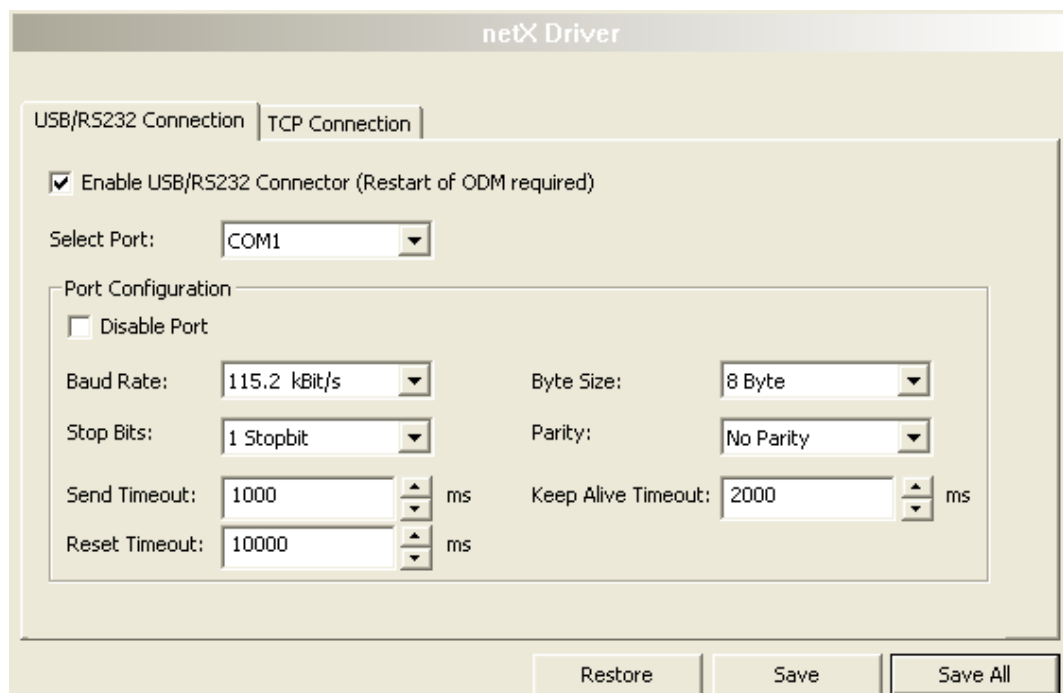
netX Driver

USB/RS232 Connection | TCP Connection

Enable USB/RS232 Connector (Restart of ODM required)

Select Port: COM1

Port Configuration

Disable Port

Baud Rate: 115.2 kBit/s

Byte Size: 8 Byte

Stop Bits: 1 Stopbit

Parity: No Parity

Send Timeout: 1000 ms

Keep Alive Timeout: 2000 ms

Reset Timeout: 10000 ms

Restore | Save | Save All